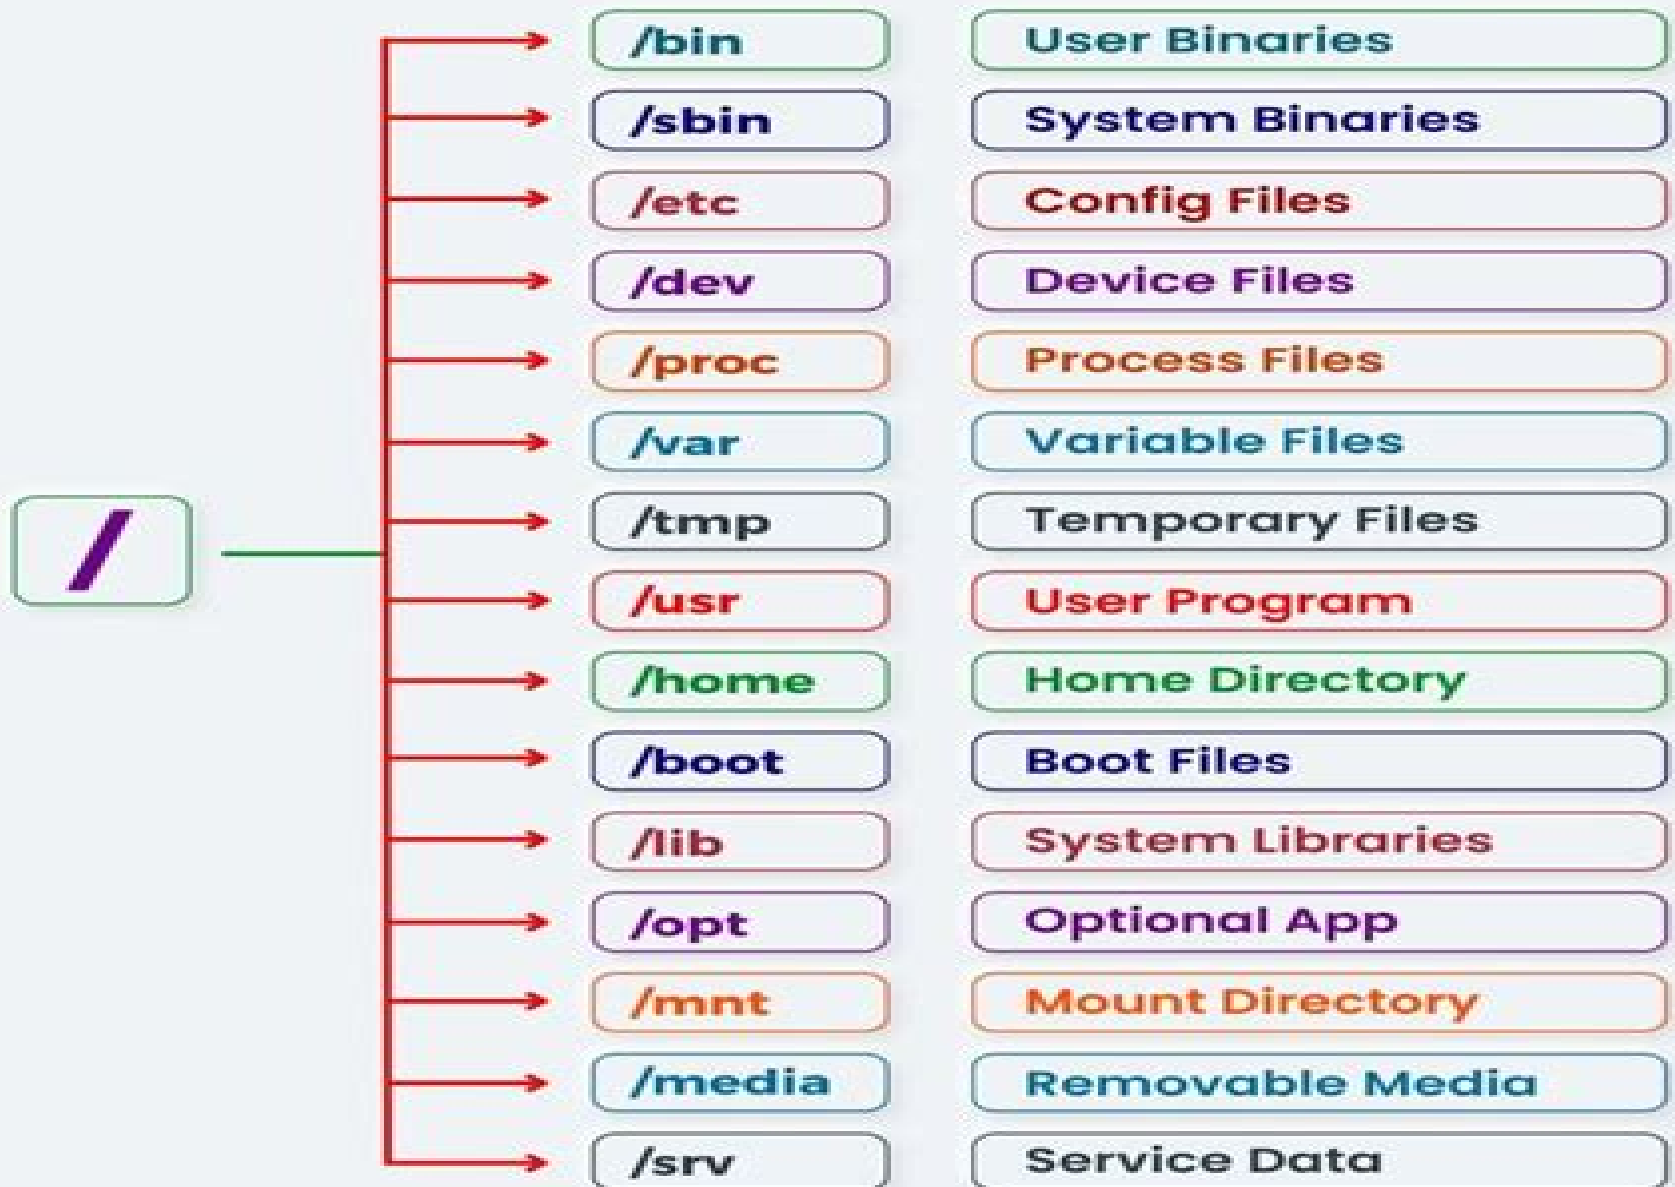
/

/bin User Binaries
/sbin System Binaries
/etc Config Files
/dev Device Files
/proc Process Files
/var Variable Files
/tmp Temporary Files
/usr User Program
/home Home Directory
/boot Boot Files
/lib System Libraries
/opt Optional App
/mnt Mount Directory
/media Removable Media
/srv Service Data